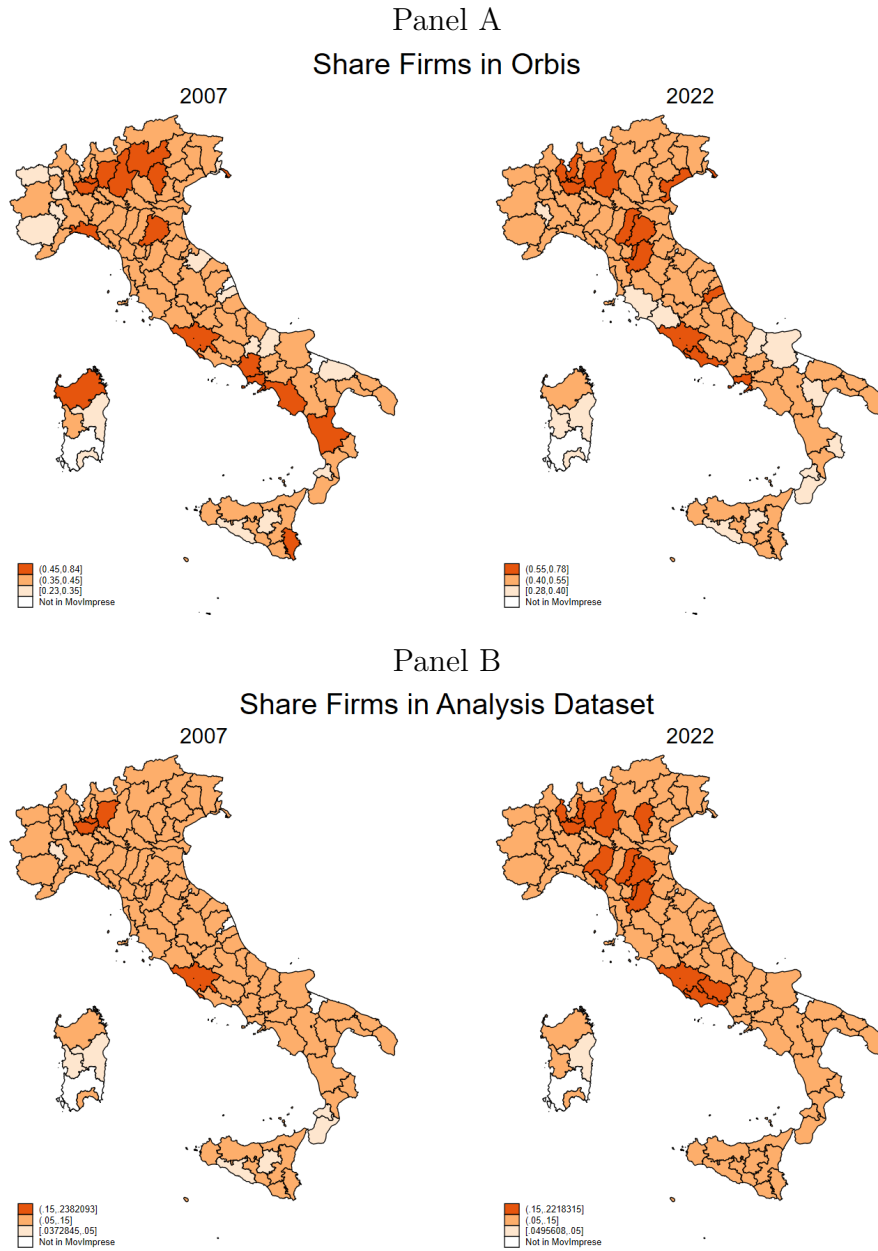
Panel A

Share Firms in Orbis

2007

(0.45,0.84]
(0.35,0.45]
[0.23,0.35]
Not in MovImprese

2022

(0.55,0.78]
(0.40,0.55]
[0.28,0.40]
Not in MovImprese

Panel B

Share Firms in Analysis Dataset

2007

(.15,.2382093]
(.05,.15]
[.0372845,.05]
Not in MovImprese

2022

(.15,.2218315]
(.05,.15]
[.0495608,.05]
Not in MovImprese